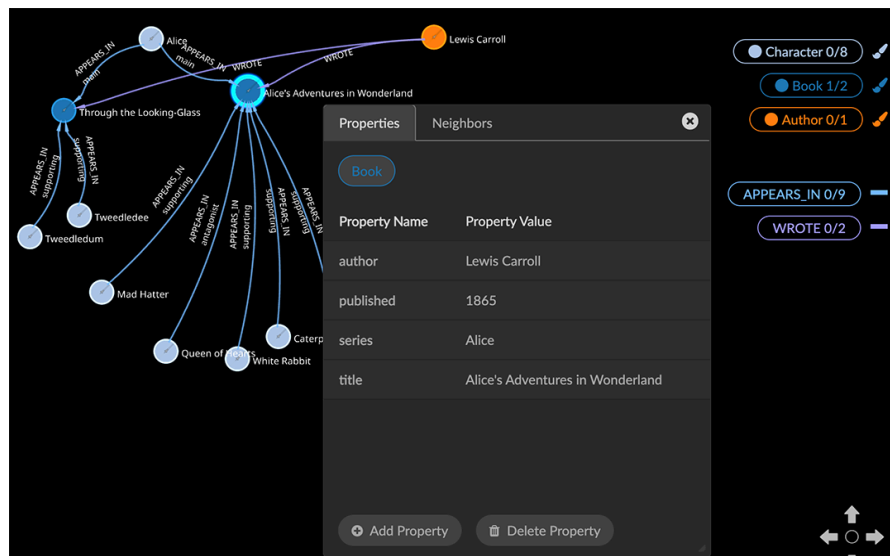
Alice
APPEARS_IN
main
APPEARS_IN
main
WROTE
WROTE
Lewis Carroll
Through the Looking-Glass
Alice's Adventures in Wonderland
APPEARS_IN
supporting
APPEARS_IN
supporting
Tweedledee
Tweedledum
APPEARS_IN
supporting
APPEARS_IN
antagonist
APPEARS_IN
supporting
APPEARS_IN
supporting
APPEARS_IN
supporting
Mad Hatter
Queen of Hearts
White Rabbit
Caterp

Character 0/8
Book 1/2
Author 0/1
APPEARS_IN 0/9
WROTE 0/2

Properties
Neighbors
Book

| Property Name | Property Value |
|---|---|
| author | Lewis Carroll |
| published | 1865 |
| series | Alice |
| title | Alice's Adventures in Wonderland |

Add Property
Delete Property